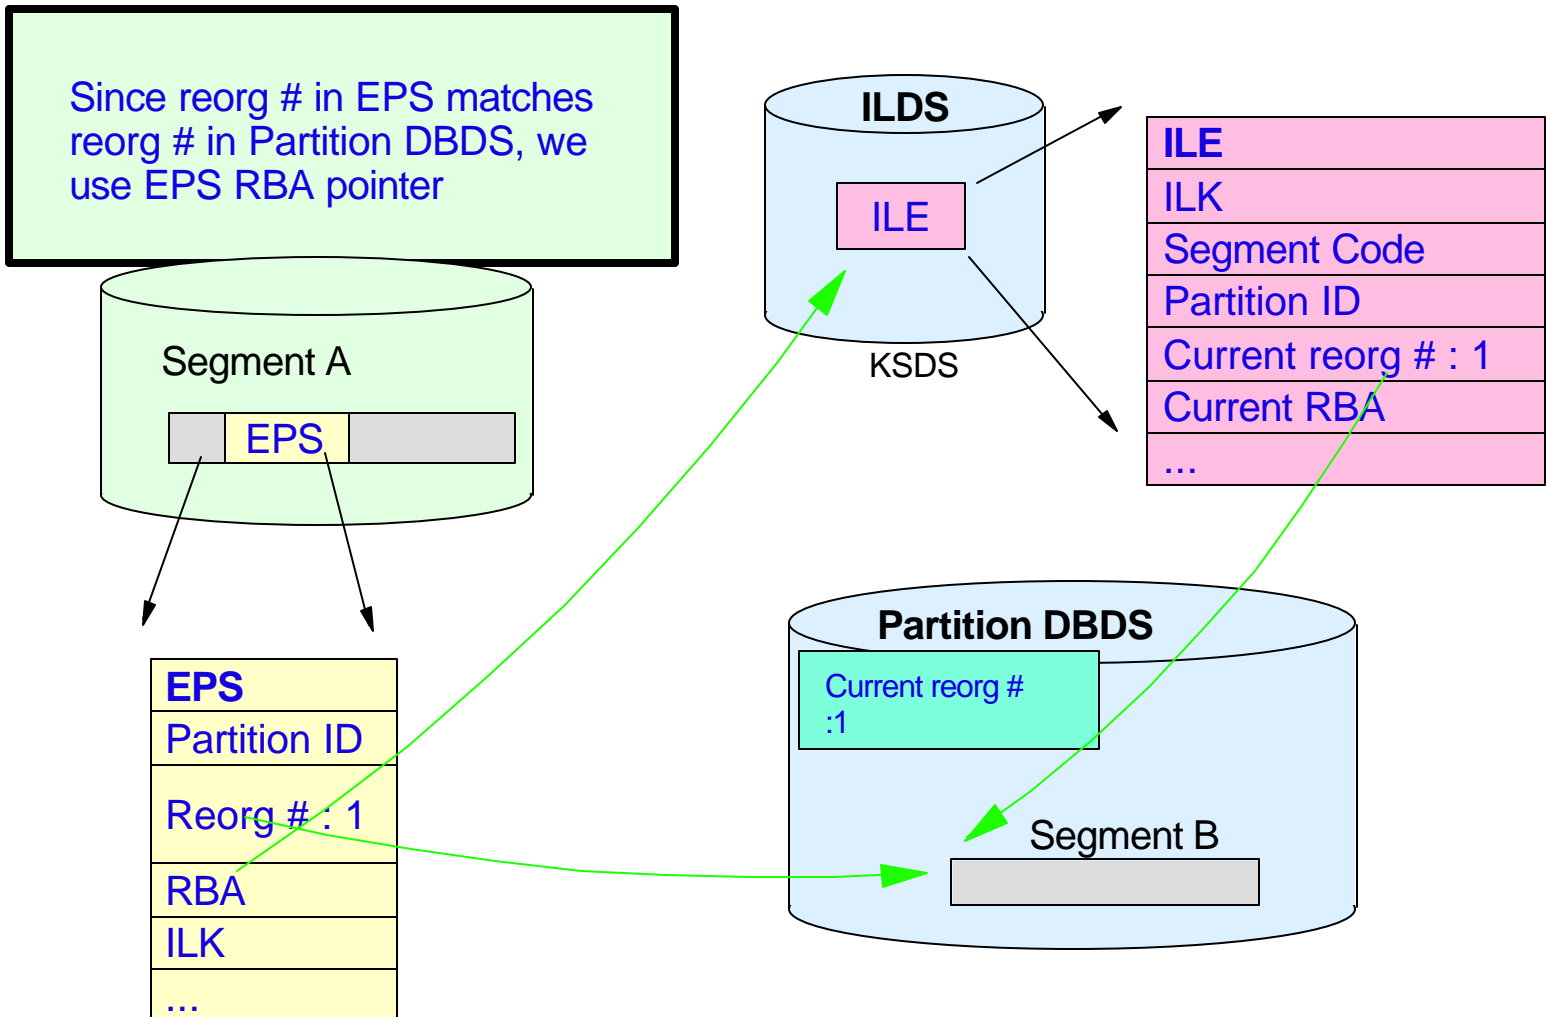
Since reorg # in EPS matches reorg # in Partition DBDS, we use EPS RBA pointer

ILDS

ILE

KSDS

| ILE |
|---|
| ILK |
| Segment Code |
| Partition ID |
| Current reorg # : 1 |
| Current RBA |
| ... |

Segment A

EPS

| EPS |
|---|
| Partition ID |
| Reorg # : 1 |
| RBA |
| ILK |
| ... |

Partition DBDS

Current reorg # :1

Segment B